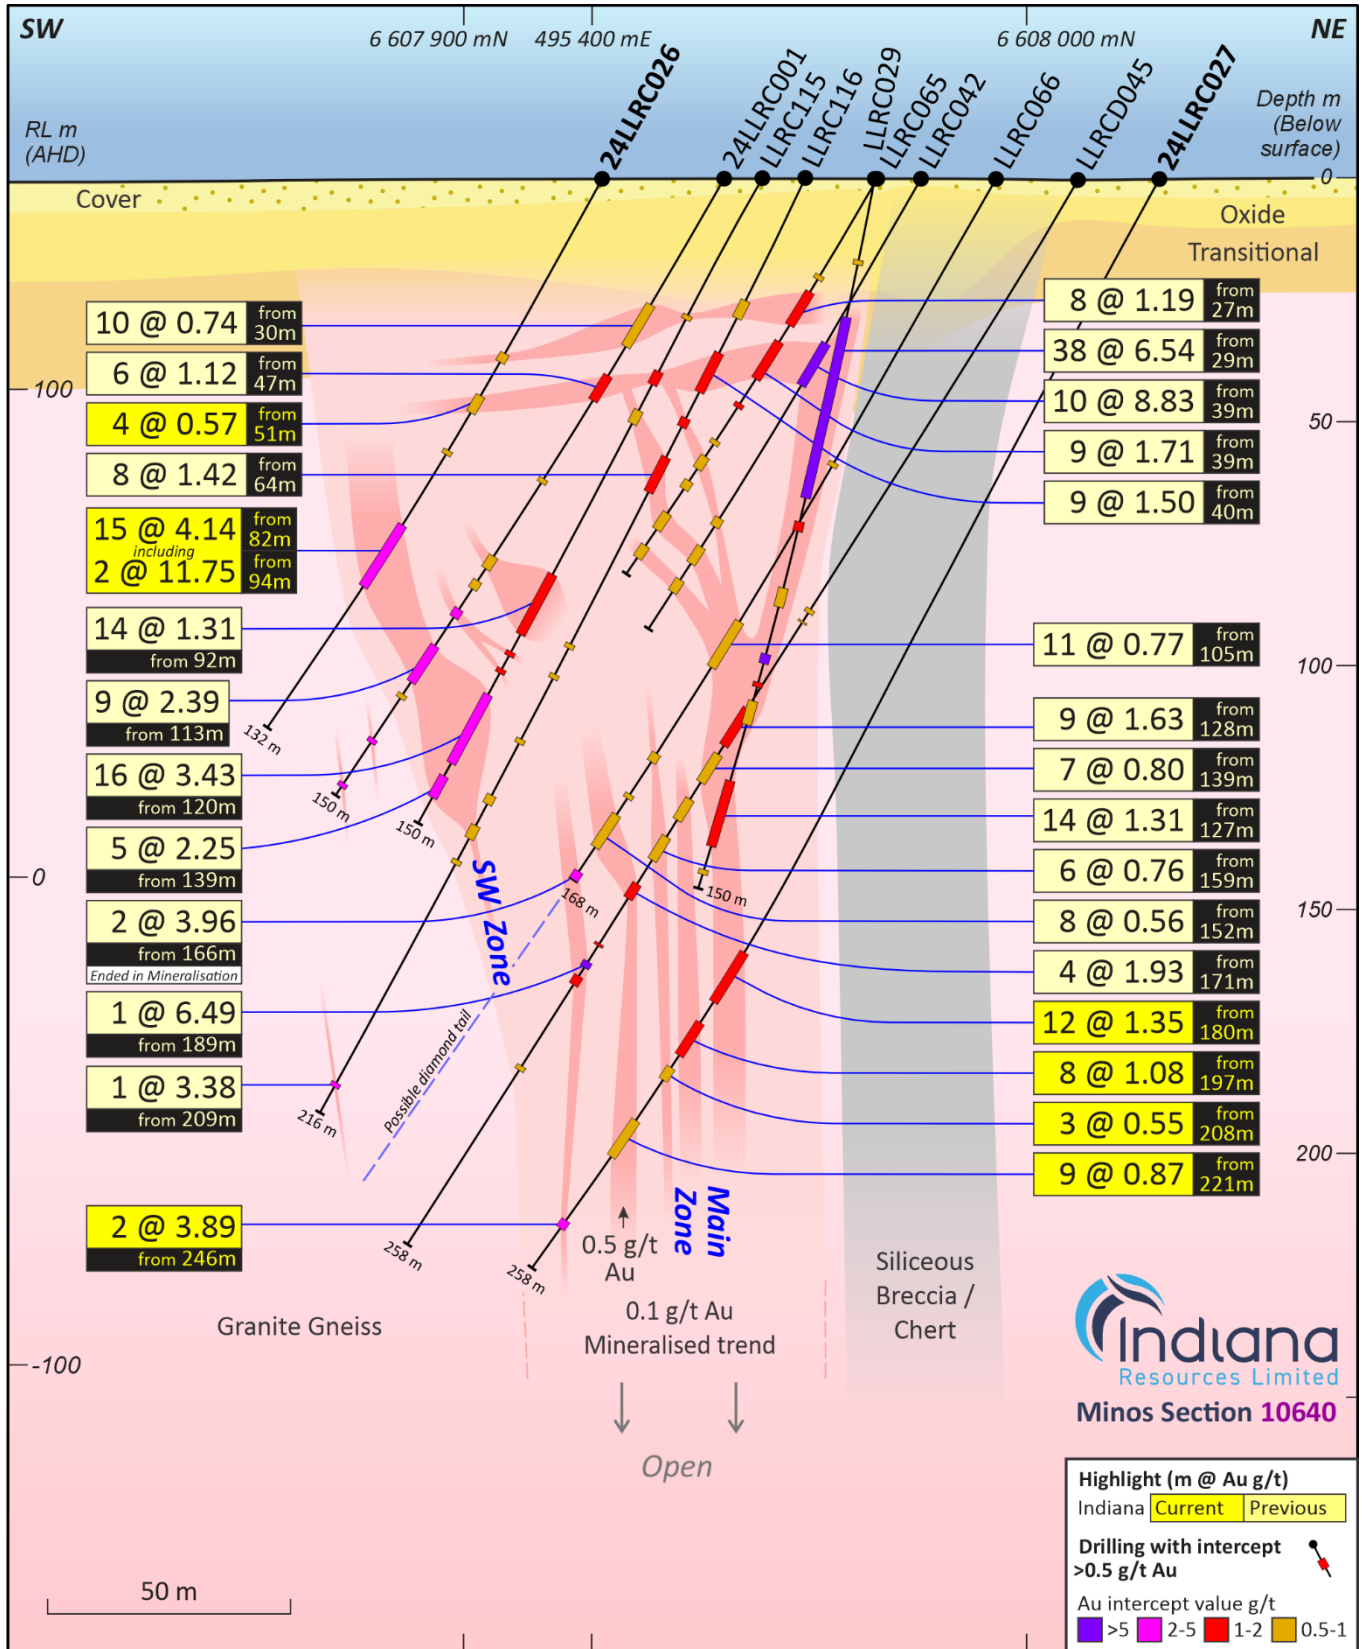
SW

6 607 900 mN 495 400 mE 6 608 000 mN

NE

RL m (AHD)

Depth m (Below surface)

24LLRC026 24LLRC001 LLRC115 LLRC116 LLRC029 LLRC065 LLRC042 LLRC066 LLRCD045 24LLRC027

Cover

0

Oxide

Transitional

10 @ 0.74 from 30m

6 @ 1.12 from 47m

4 @ 0.57 from 51m

8 @ 1.42 from 64m

15 @ 4.14 from 82m including 2 @ 11.75 from 94m

14 @ 1.31 from 92m

9 @ 2.39 from 113m

16 @ 3.43 from 120m

5 @ 2.25 from 139m

2 @ 3.96 from 166m Ended in Mineralisation

1 @ 6.49 from 189m

1 @ 3.38 from 209m

2 @ 3.89 from 246m

8 @ 1.19 from 27m

38 @ 6.54 from 29m

10 @ 8.83 from 39m

9 @ 1.71 from 39m

9 @ 1.50 from 40m

11 @ 0.77 from 105m

9 @ 1.63 from 128m

7 @ 0.80 from 139m

14 @ 1.31 from 127m

6 @ 0.76 from 159m

8 @ 0.56 from 152m

4 @ 1.93 from 171m

12 @ 1.35 from 180m

8 @ 1.08 from 197m

3 @ 0.55 from 208m

9 @ 0.87 from 221m

100

50

100

0

150

200

-100

132 m

150 m

150 m

168 m

150 m

216 m

258 m

258 m

SW Zone

Possible diamond tail

Main Zone

0.5 g/t Au

0.1 g/t Au Mineralised trend

Granite Gneiss

Siliceous Breccia / Chert

Open

Indiana Resources Limited

Minos Section 10640

Highlight (m @ Au g/t)
Indiana Current Previous

Drilling with intercept >0.5 g/t Au

Au intercept value g/t
>5 2-5 1-2 0.5-1

50 m